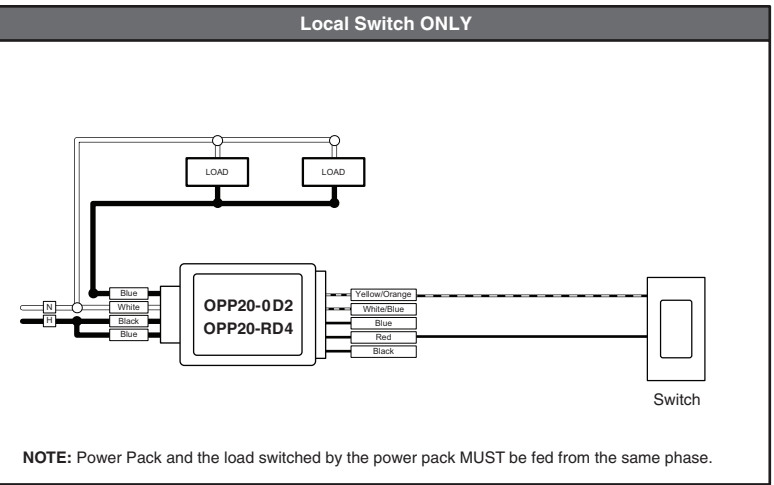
Local Switch ONLY

LOAD

LOAD

N

H

Blue

White

Black

Blue

OPP20-0D2
OPP20-RD4

Yellow/Orange

White/Blue

Blue

Red

Black

Switch

**NOTE:** Power Pack and the load switched by the power pack MUST be fed from the same phase.